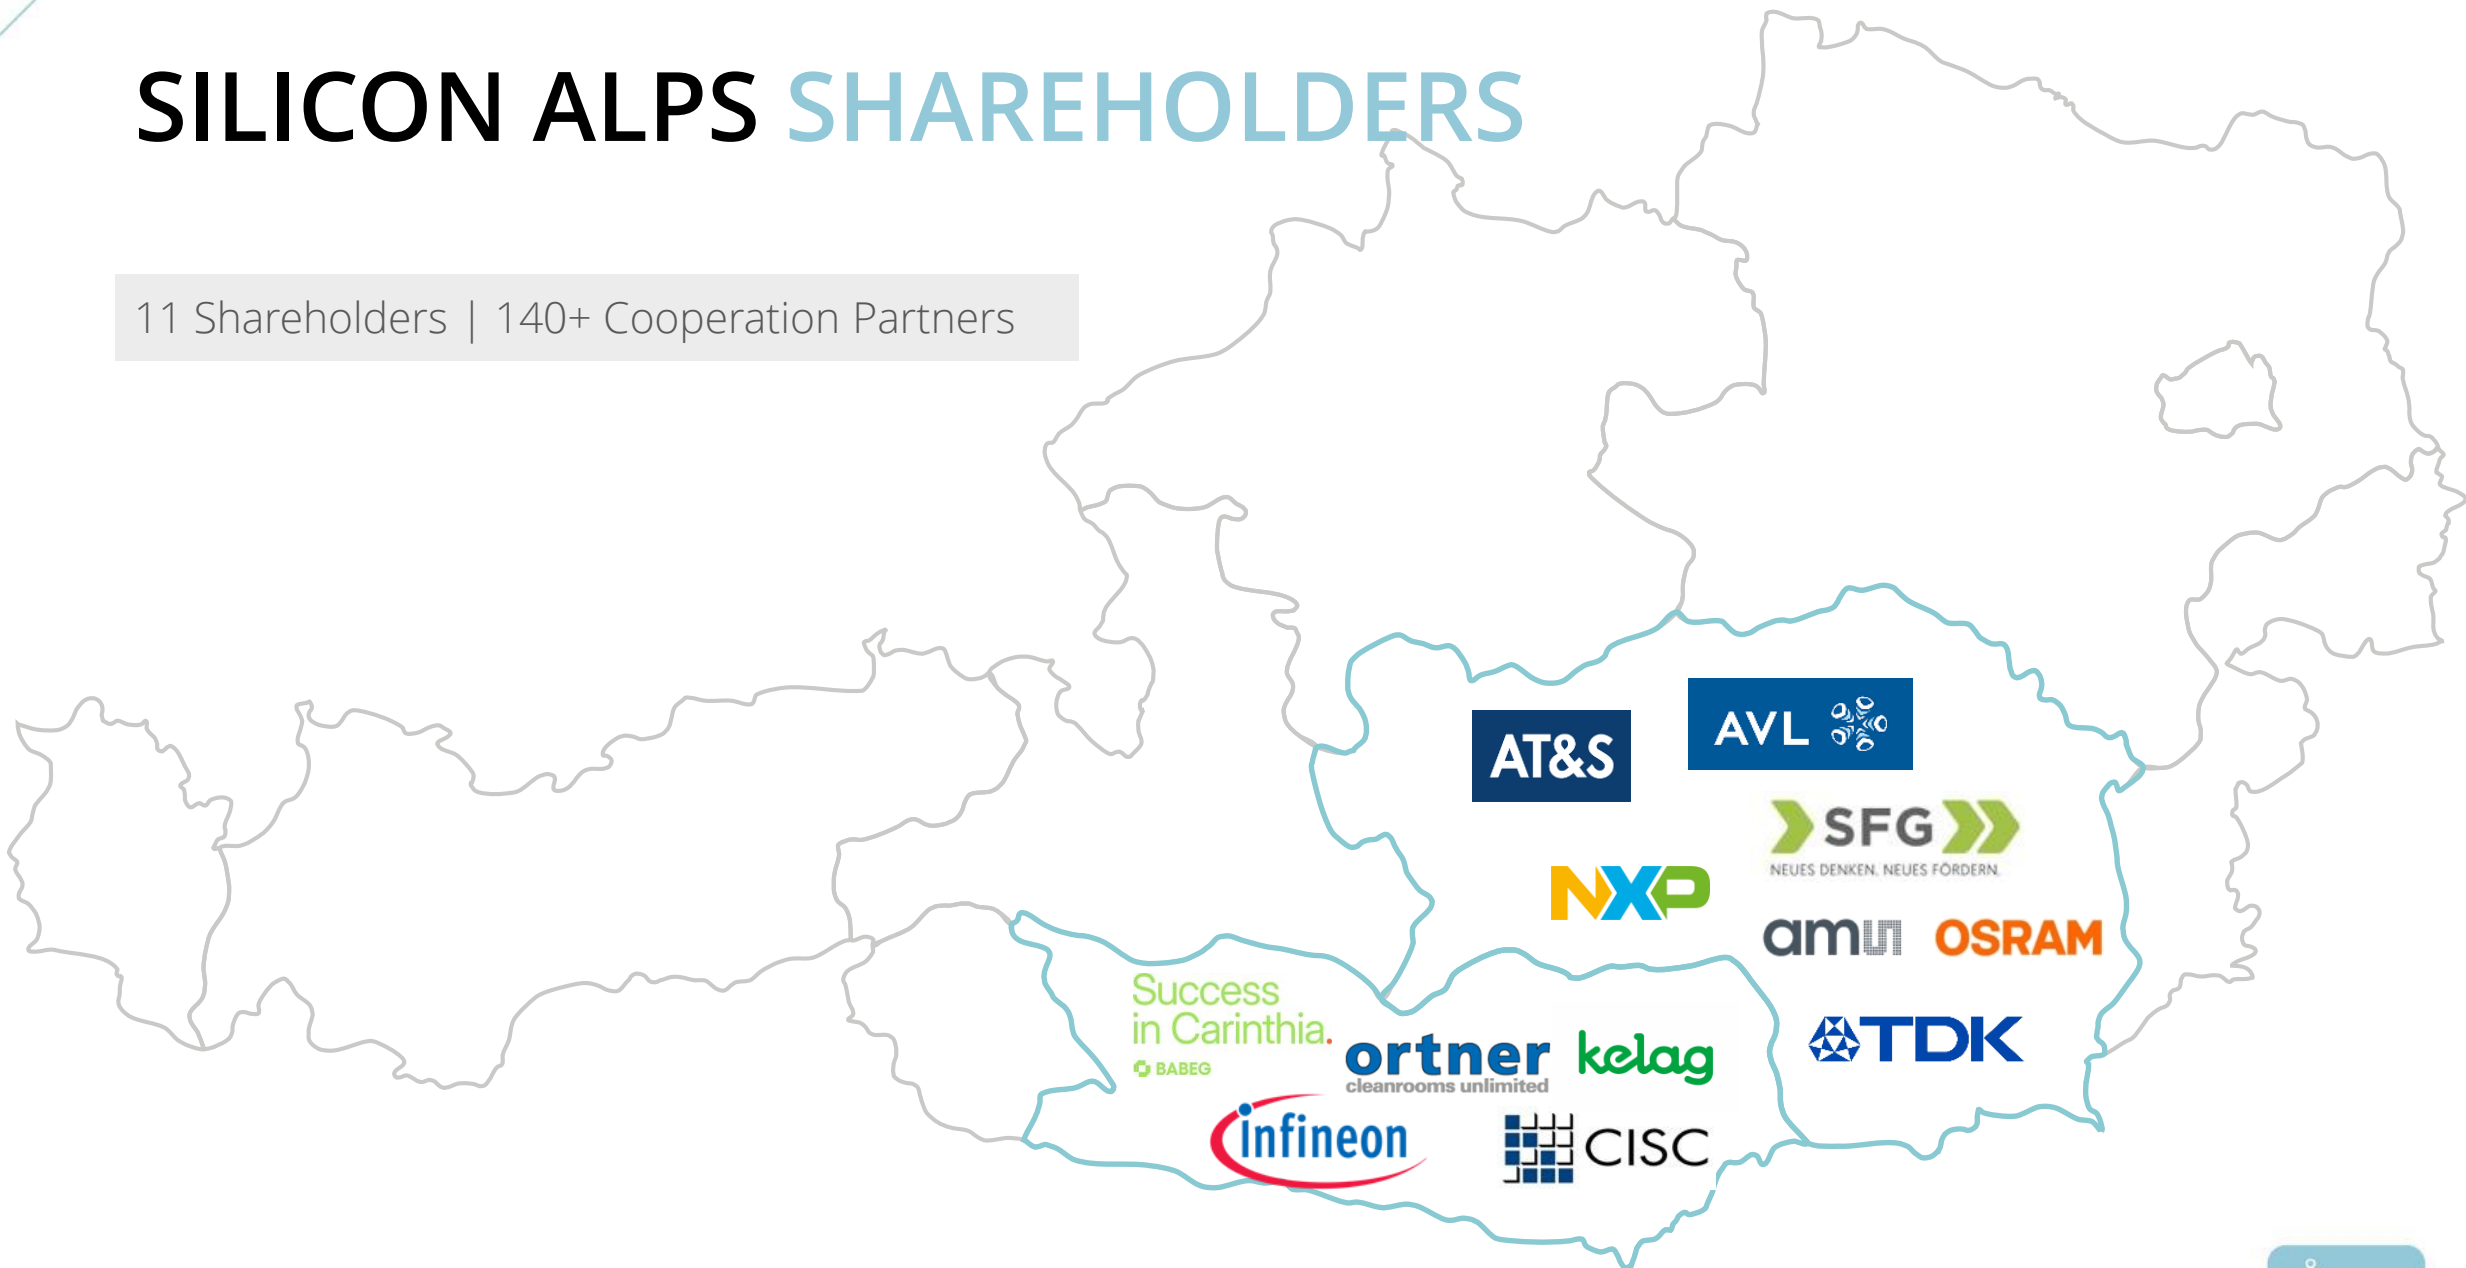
SILICON ALPS SHAREHOLDERS

11 Shareholders | 140+ Cooperation Partners

AT&S

AVL

SFG
NEUES DENKEN. NEUES FÖRDERN.

NXP

ams OSRAM

TDK

Success in Carinthia.
BABEG

ortner
cleanrooms unlimited

kelag

infineon

CISC